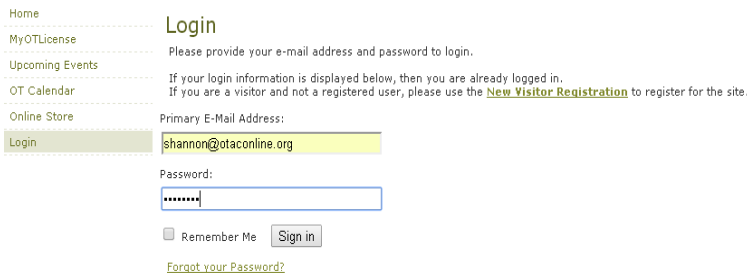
Home
MyOTLicense
Upcoming Events
OT Calendar
Online Store
Login

Login

Please provide your e-mail address and password to login.

If your login information is displayed below, then you are already logged in.
If you are a visitor and not a registered user, please use the New Visitor Registration to register for the site.

Primary E-Mail Address:
shannon@otaconline.org

Password:
••••••••

Remember Me
Sign in

Forgot your Password?